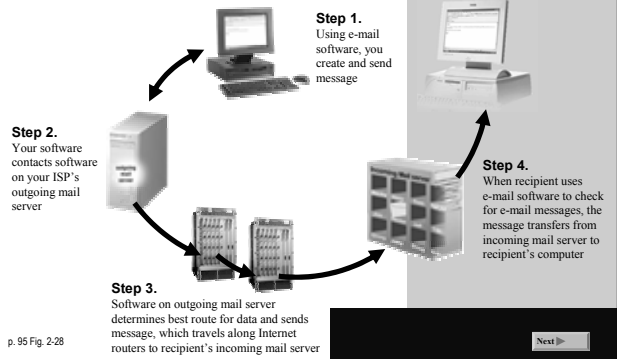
Step 1.
Using e-mail software, you create and send message

Step 2.
Your software contacts software on your ISP's outgoing mail server

Step 3.
Software on outgoing mail server determines best route for data and sends message, which travels along Internet routers to recipient's incoming mail server

Step 4.
When recipient uses e-mail software to check for e-mail messages, the message transfers from incoming mail server to recipient's computer

p. 95 Fig. 2-28

Next